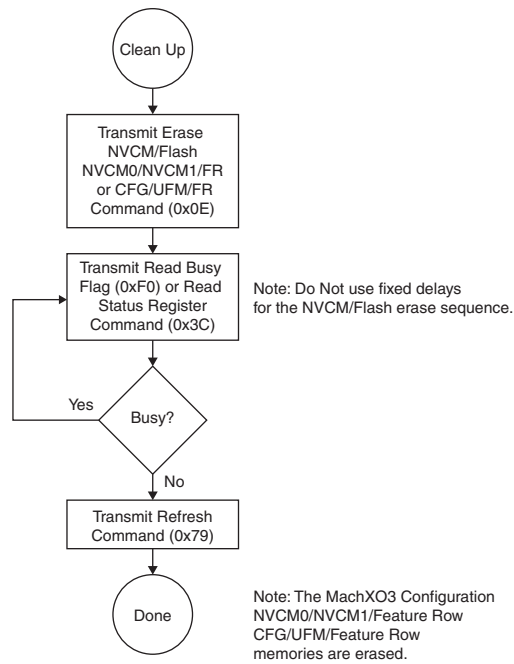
Clean Up

Transmit Erase NVCM/Flash NVCM0/NVCM1/FR or CFG/UFM/FR Command (0x0E)

Transmit Read Busy Flag (0xF0) or Read Status Register Command (0x3C)

Note: Do Not use fixed delays for the NVCM/Flash erase sequence.

Yes

Busy?

No

Transmit Refresh Command (0x79)

Done

Note: The MachXO3 Configuration NVCM0/NVCM1/Feature Row CFG/UFM/Feature Row memories are erased.